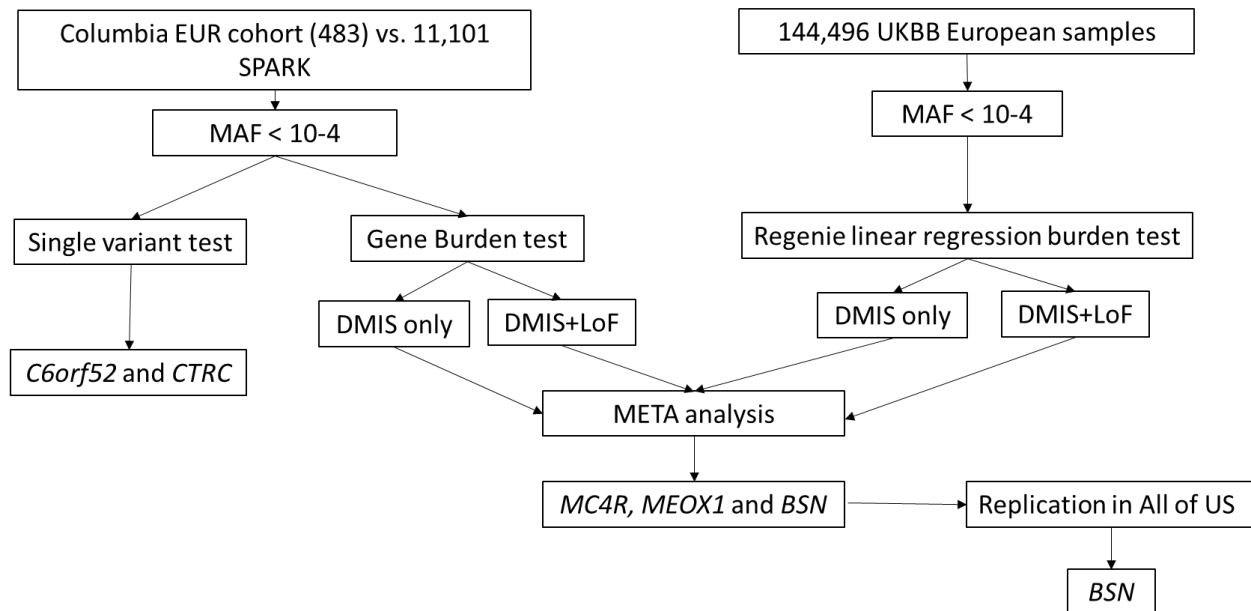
Columbia EUR cohort (483) vs. 11,101 SPARK

MAF < 10-4

Single variant test

C6orf52 and CTRC

Gene Burden test

DMIS only

DMIS+LoF

144,496 UKBB European samples

MAF < 10-4

Regenie linear regression burden test

DMIS only

DMIS+LoF

META analysis

MC4R, MEOX1 and BSN

Replication in All of US

BSN